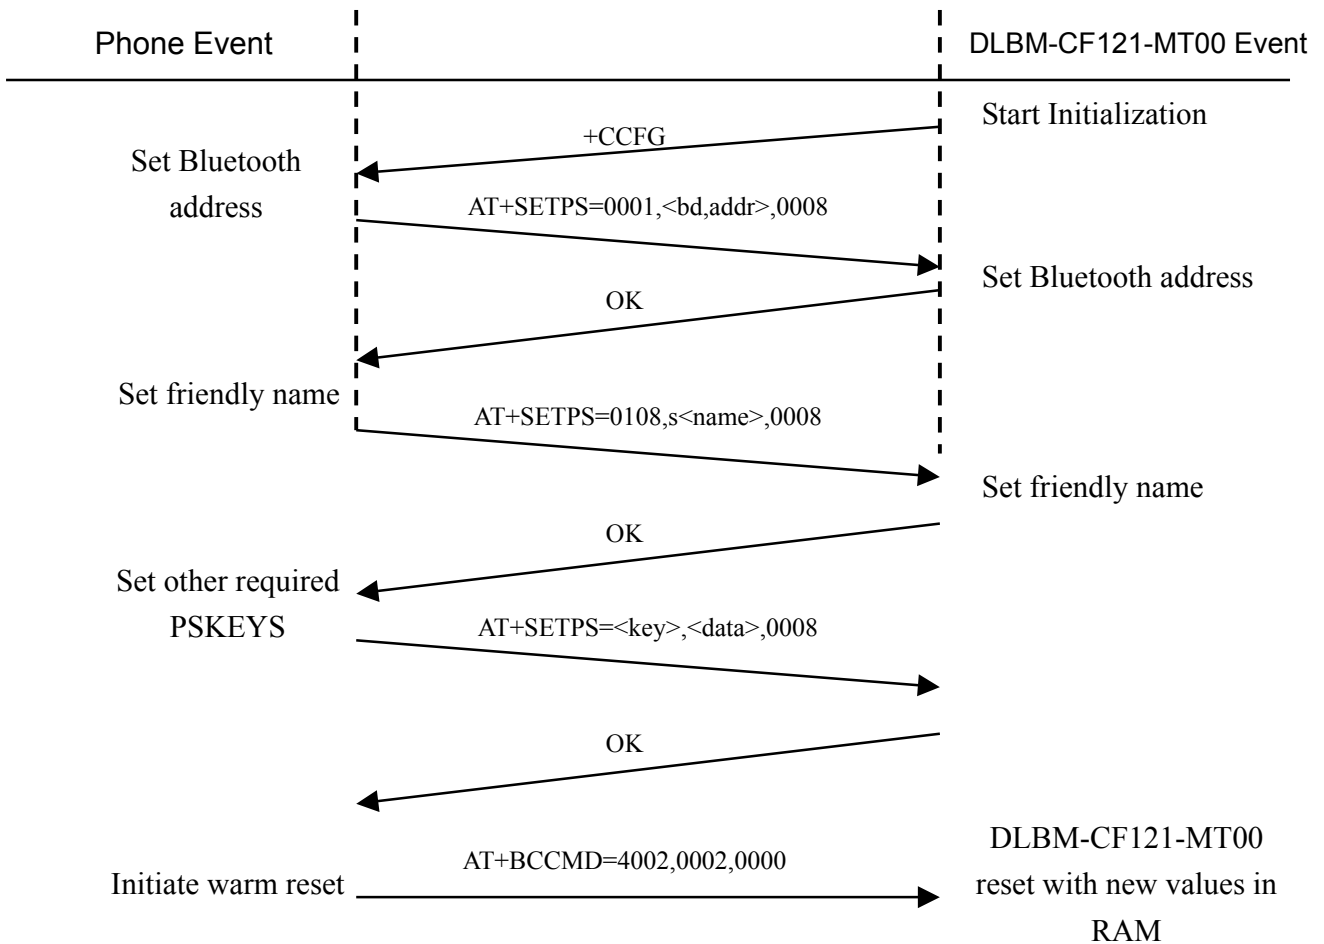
Phone Event

DLBM-CF121-MT00 Event

Start Initialization

+CCFG

Set Bluetooth address

AT+SETPS=0001,<bd,addr>,0008

Set Bluetooth address

OK

Set friendly name

AT+SETPS=0108,s<name>,0008

Set friendly name

OK

Set other required PSKEYS

AT+SETPS=<key>,<data>,0008

OK

DLBM-CF121-MT00 reset with new values in RAM

AT+BCCMD=4002,0002,0000

Initiate warm reset